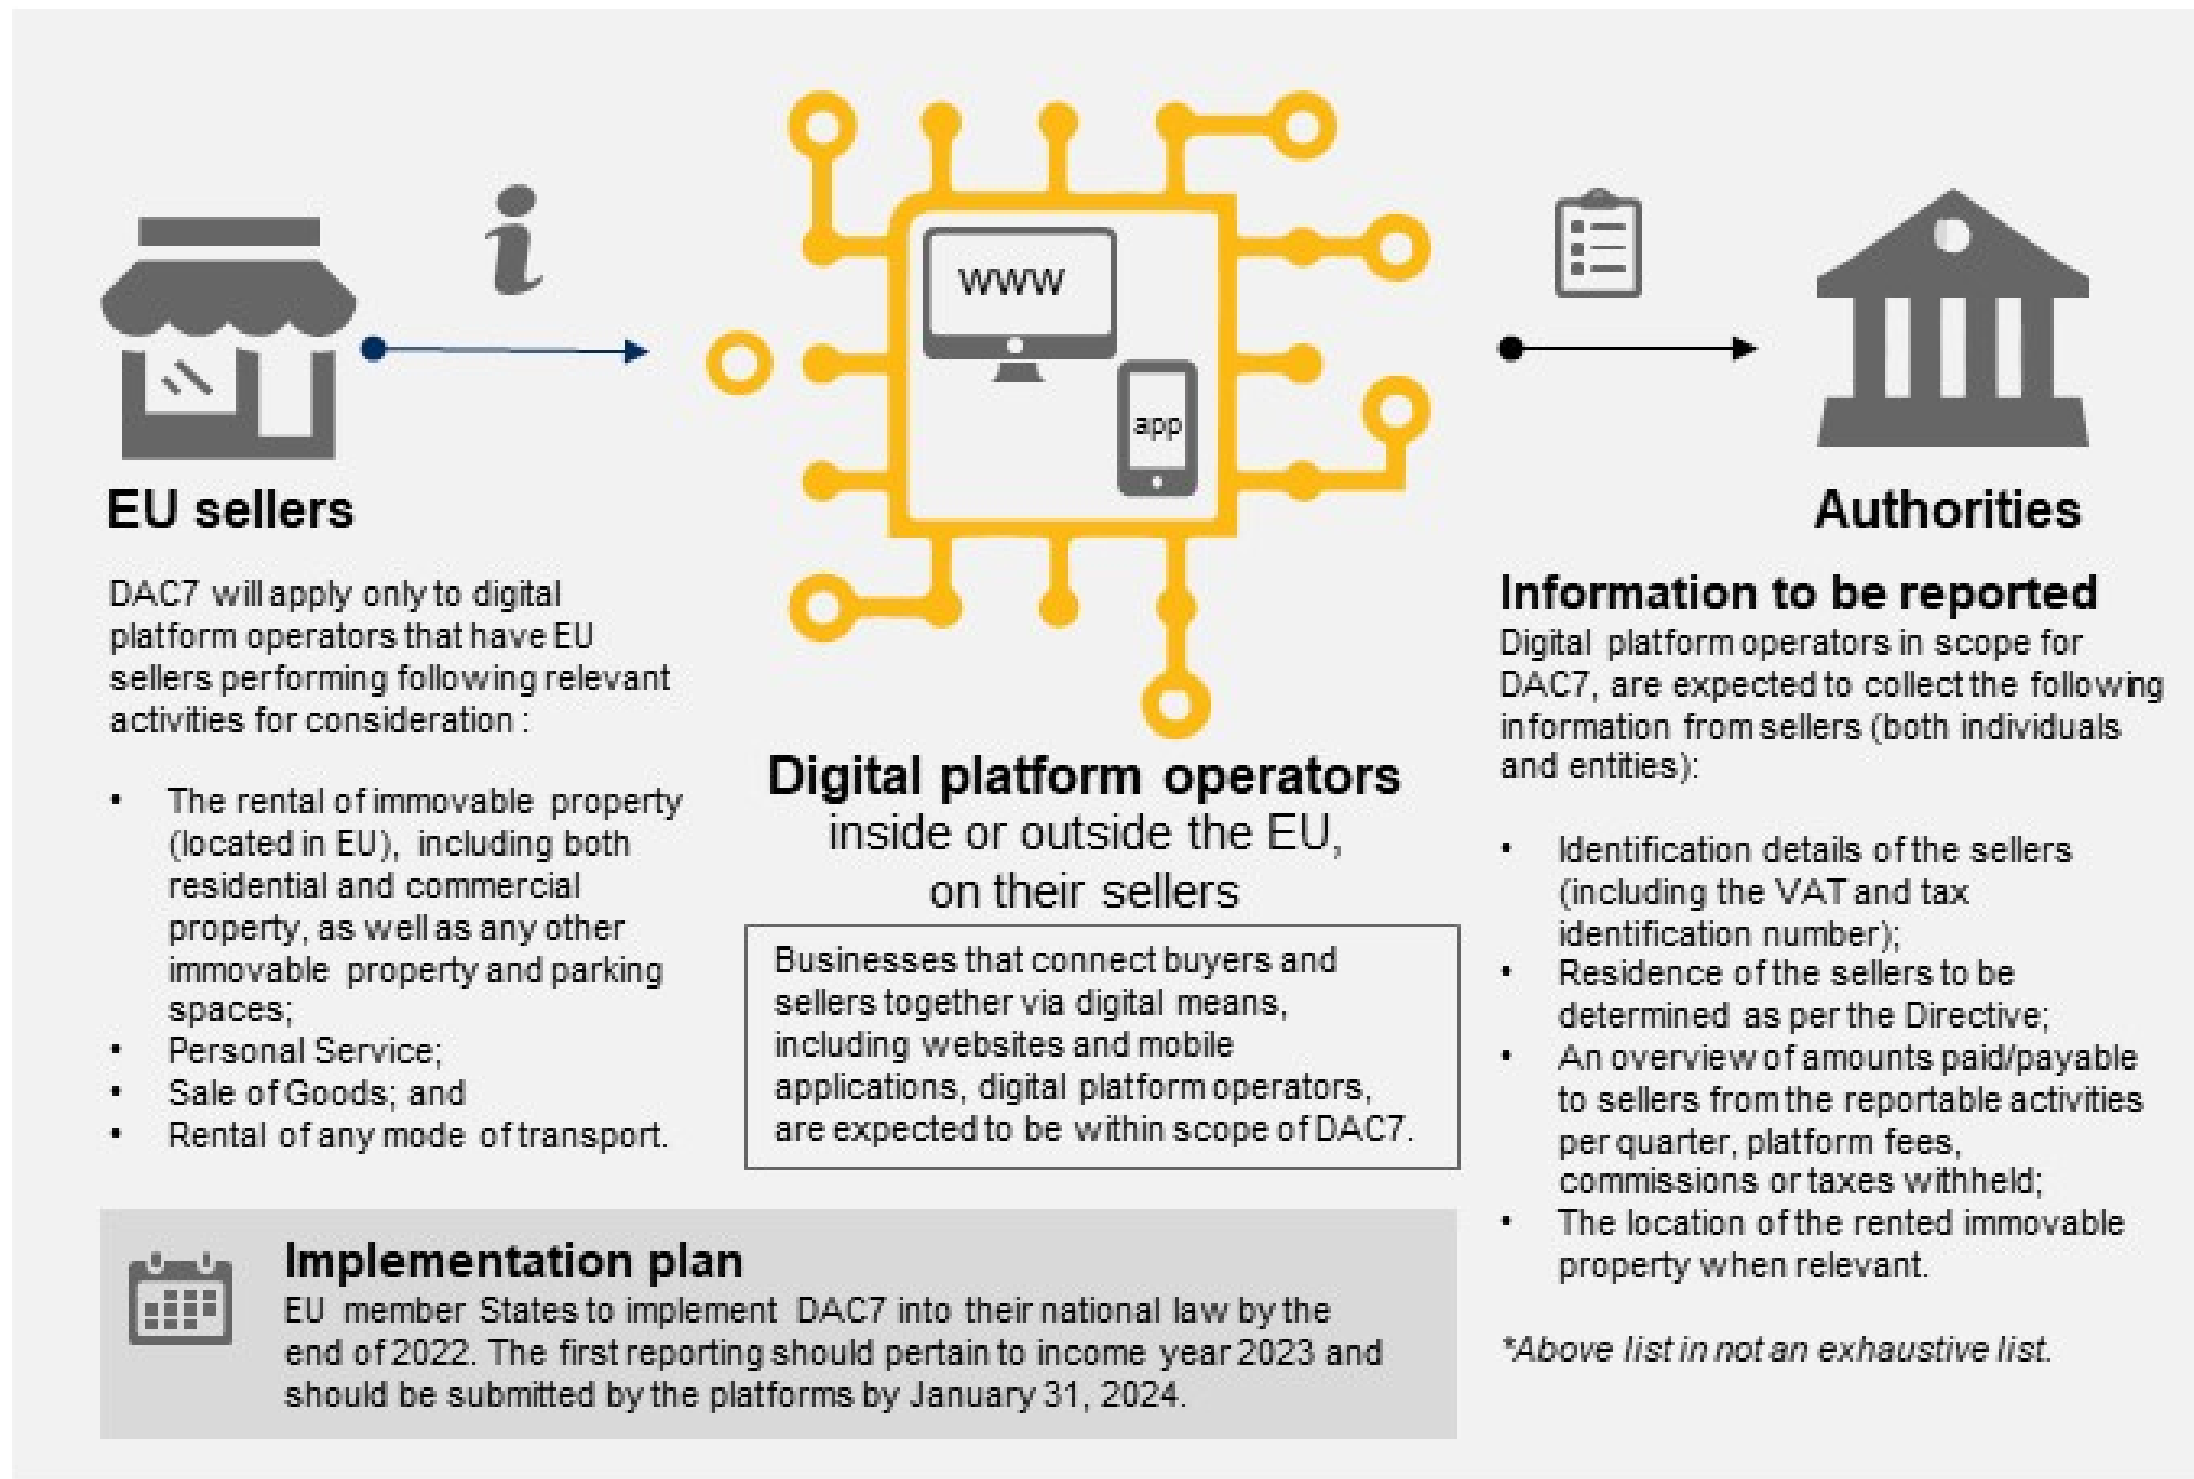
i

WWW

app

EU sellers

DAC7 will apply only to digital platform operators that have EU sellers performing following relevant activities for consideration :

- The rental of immovable property (located in EU), including both residential and commercial property, as well as any other immovable property and parking spaces;
- Personal Service;
- Sale of Goods; and
- Rental of any mode of transport.

Digital platform operators
inside or outside the EU,
on their sellers

Businesses that connect buyers and sellers together via digital means, including websites and mobile applications, digital platform operators, are expected to be within scope of DAC7.

Authorities

Information to be reported
Digital platform operators in scope for DAC7, are expected to collect the following information from sellers (both individuals and entities):

- Identification details of the sellers (including the VAT and tax identification number);
- Residence of the sellers to be determined as per the Directive;
- An overview of amounts paid/payable to sellers from the reportable activities per quarter, platform fees, commissions or taxes withheld;
- The location of the rented immovable property when relevant.

*Above list in not an exhaustive list.

Implementation plan
EU member States to implement DAC7 into their national law by the end of 2022. The first reporting should pertain to income year 2023 and should be submitted by the platforms by January 31, 2024.